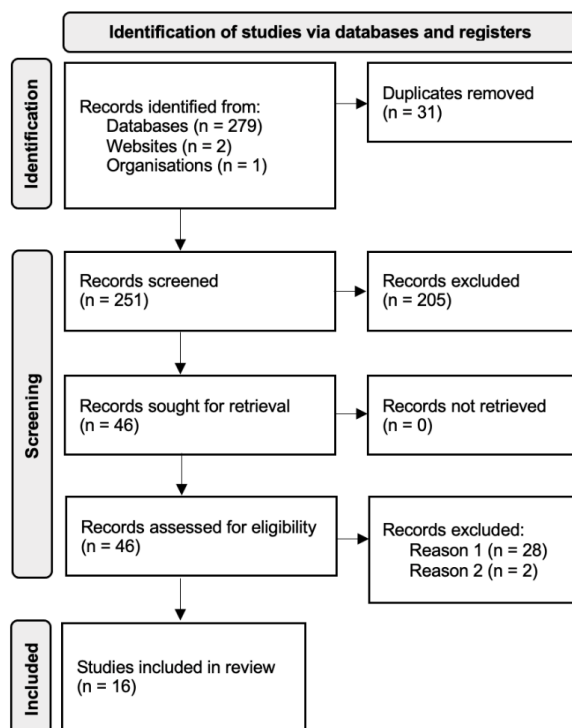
Identification of studies via databases and registers

Identification

Records identified from:
Databases (n = 279)
Websites (n = 2)
Organisations (n = 1)

Duplicates removed
(n = 31)

Screening

Records screened
(n = 251)

Records excluded
(n = 205)

Records sought for retrieval
(n = 46)

Records not retrieved
(n = 0)

Records assessed for eligibility
(n = 46)

Records excluded:
Reason 1 (n = 28)
Reason 2 (n = 2)

Included

Studies included in review
(n = 16)